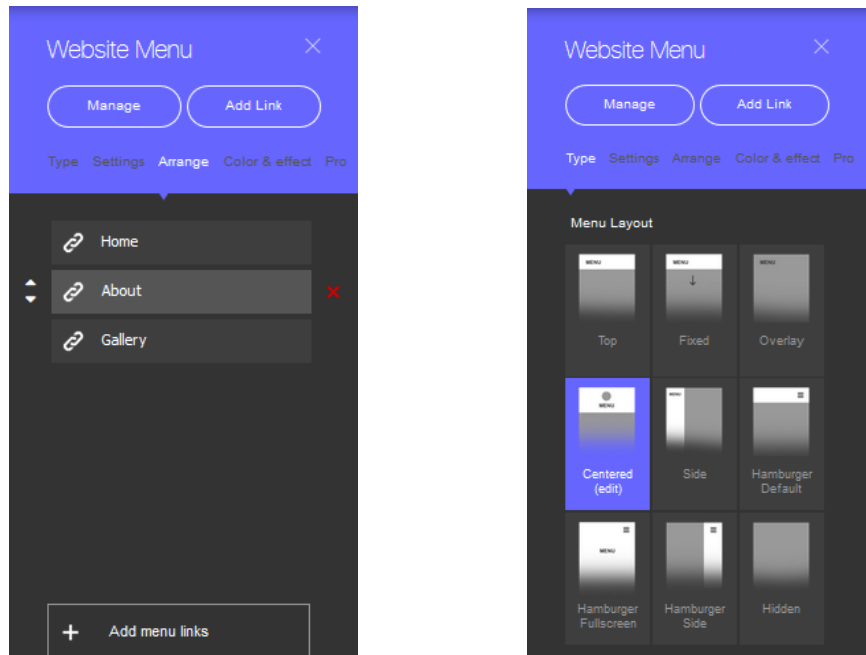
Website Menu

Manage
Add Link

Type Settings Arrange Color & effect Pro

Home
About
Gallery

+ Add menu links

Website Menu

Manage
Add Link

Type Settings Arrange Color & effect Pro

Menu Layout

MENU
Top

MENU
Fixed

MENU
Overlay

MENU
Centered (edit)

MENU
Side

Hamburger Default

MENU
Hamburger Fullscreen

Hamburger Side

Hidden